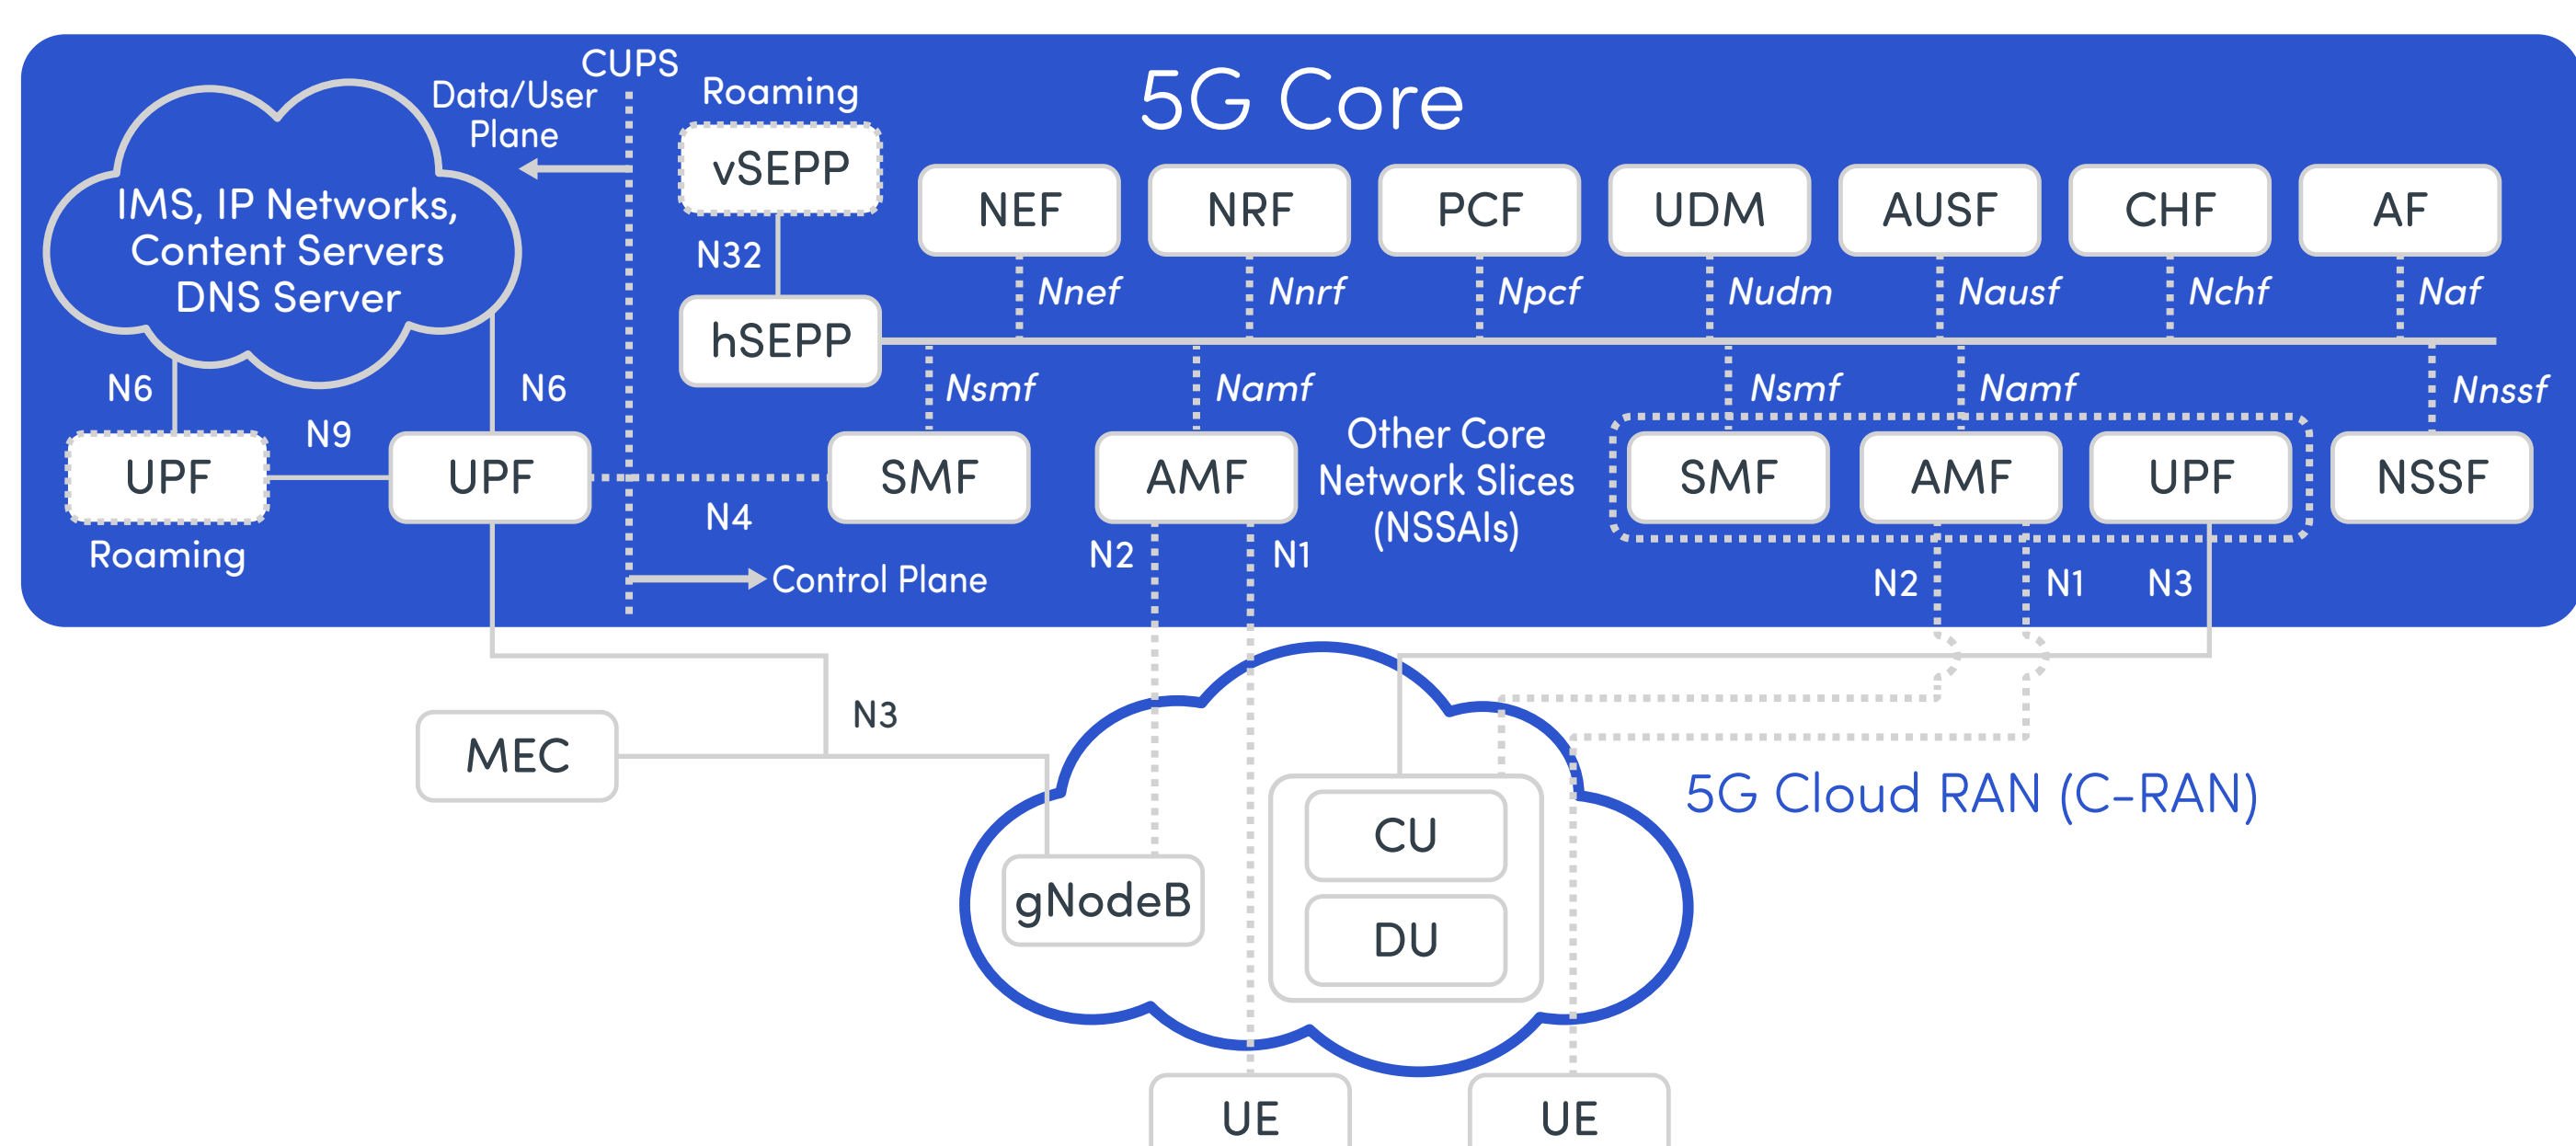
5G Core

CUPS
Data/User Plane

Roaming

IMS, IP Networks, Content Servers DNS Server

vSEPP

N32

hSEPP

NEF
NRF
PCF
UDM
AUSF
CHF
AF

Nnef
Nnrf
Npcf
Nudm
Nausf
Nchf
Naf

Nsmf
Namf
Nsmf
Namf
Nnssf

N6
N6
N9

UPF
UPF
SMF
AMF

Other Core Network Slices (NSSAIs)

SMF
AMF
UPF
NSSF

Roaming
N4
N2
N1
Control Plane

N2
N1
N3

N3

MEC

5G Cloud RAN (C-RAN)

CU
DU
gNodeB

UE
UE